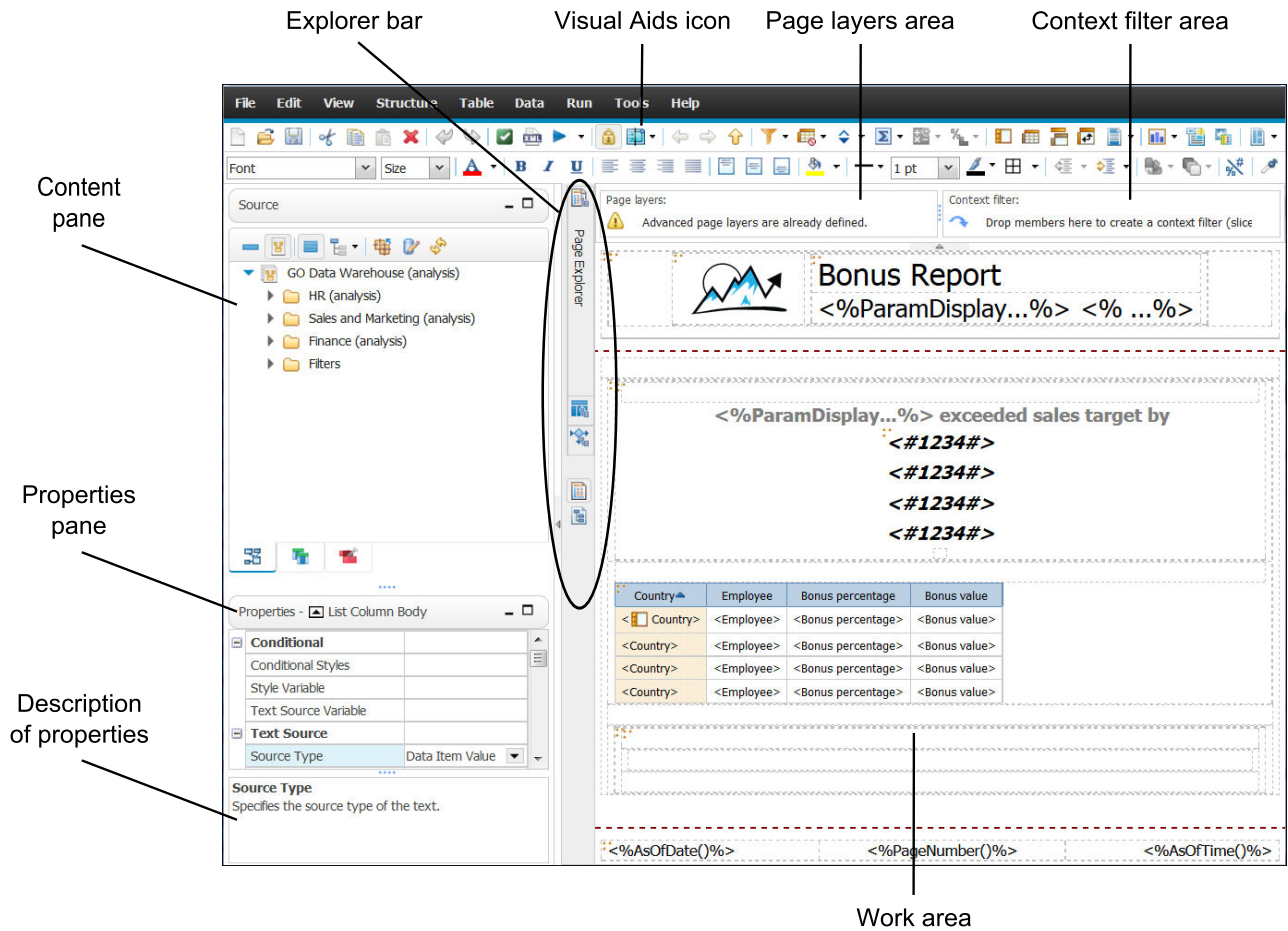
Explorer bar
Visual Aids icon
Page layers area
Context filter area

Content pane

Properties pane

Description of properties

File Edit View Structure Table Data Run Tools Help

Font Size 1 pt

Source

GO Data Warehouse (analysis)
HR (analysis)
Sales and Marketing (analysis)
Finance (analysis)
Filters

Page Explorer

Page layers:
Advanced page layers are already defined.

Context filter:
Drop members here to create a context filter (slice

Bonus Report
<%ParamDisplay...%> <% ...%>

<%ParamDisplay...%> exceeded sales target by
<#1234#>
<#1234#>
<#1234#>
<#1234#>

| Country | Employee | Bonus percentage | Bonus value |
|---|---|---|---|
| <Country> | <Employee> | <Bonus percentage> | <Bonus value> |
| <Country> | <Employee> | <Bonus percentage> | <Bonus value> |
| <Country> | <Employee> | <Bonus percentage> | <Bonus value> |
| <Country> | <Employee> | <Bonus percentage> | <Bonus value> |

Properties - List Column Body

| Conditional | |
|---|---|
| Conditional Styles | |
| Style Variable | |
| Text Source Variable | |
| Text Source | |
| Source Type | Data Item Value |

Source Type
Specifies the source type of the text.

<%AsOfDate()%> <%PageNumber()%> <%AsOfTime()%>

Work area